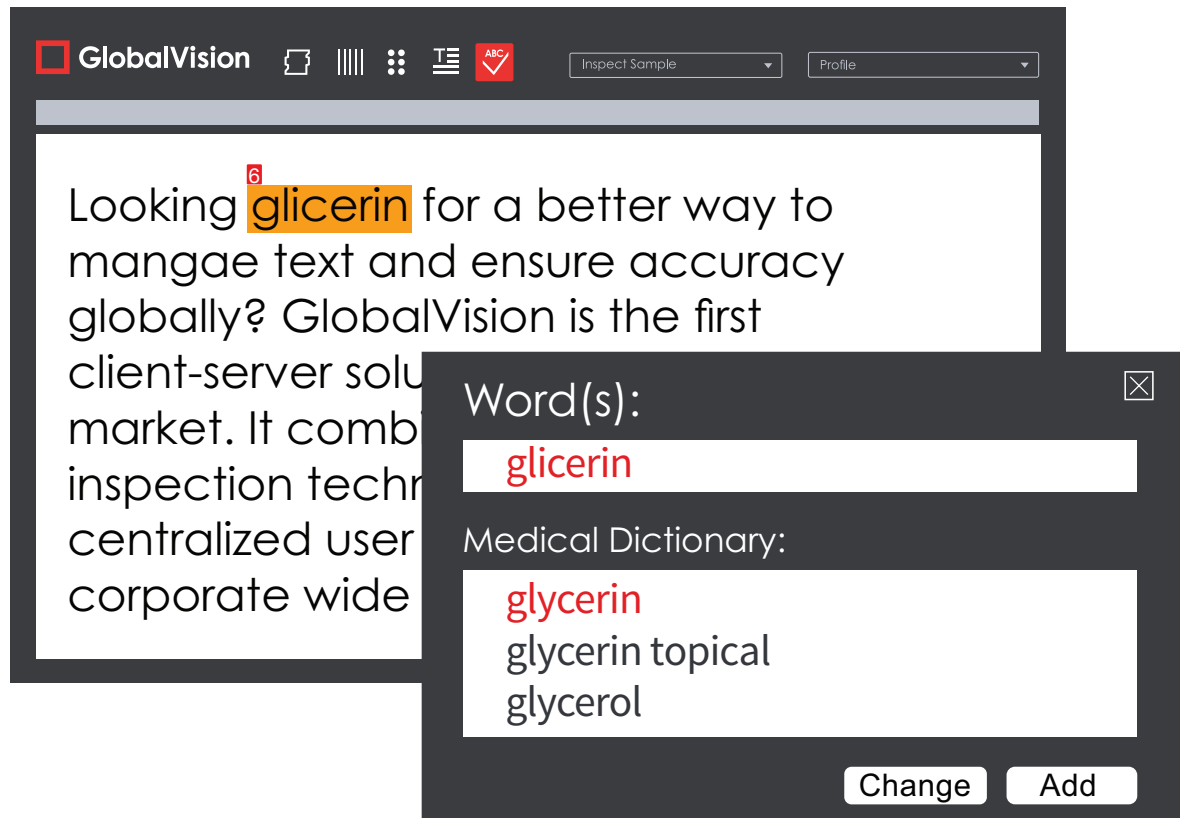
GlobalVision

ABC

Inspect Sample

Profile

6

Looking glicerin for a better way to mangae text and ensure accuracy globally? GlobalVision is the first client-server solu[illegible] market. It combi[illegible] inspection techn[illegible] centralized user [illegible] corporate wide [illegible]

Word(s):

glicerin

Medical Dictionary:

glycerin
glycerin topical
glycerol

Change

Add